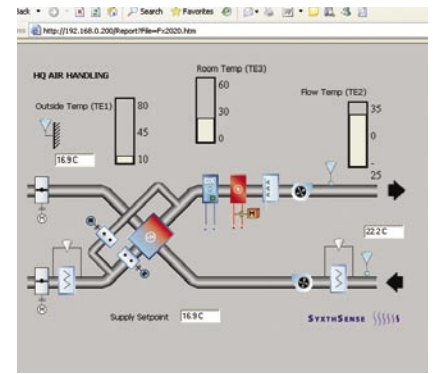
ack • Search Favorites
http://192.168.0.200/Report?File=Fx2020.htm

HQ AIR HANDLING

Room Temp (TE3)
60
30
0

Outside Temp (TE1)
80
45
10
16.9C

Flow Temp (TE2)
35
0
-25

22.2C

Supply Setpoint 16.9C

SYNTHSENSE